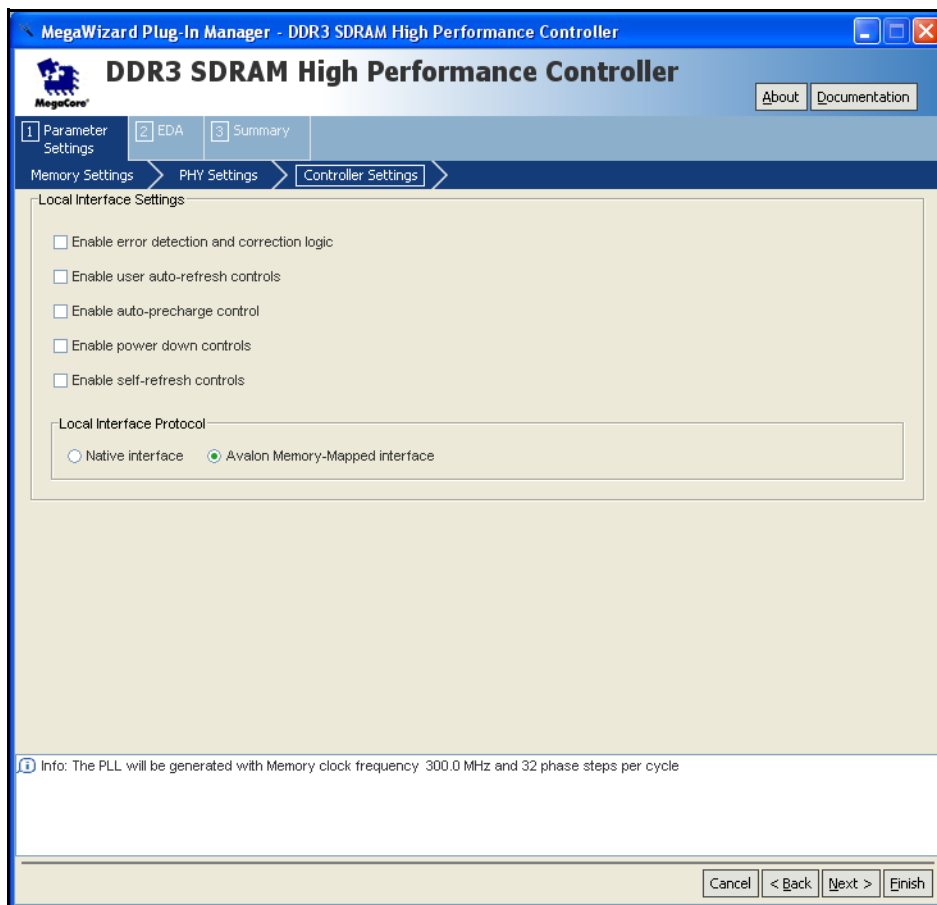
MegaWizard Plug-In Manager - DDR3 SDRAM High Performance Controller

MegaCore

DDR3 SDRAM High Performance Controller

About Documentation

1 Parameter Settings
2 EDA
3 Summary

Memory Settings
PHY Settings
Controller Settings

Local Interface Settings

Enable error detection and correction logic

Enable user auto-refresh controls

Enable auto-precharge control

Enable power down controls

Enable self-refresh controls

Local Interface Protocol

Native interface
Avalon Memory-Mapped interface

Info: The PLL will be generated with Memory clock frequency 300.0 MHz and 32 phase steps per cycle

Cancel
< Back
Next >
Finish